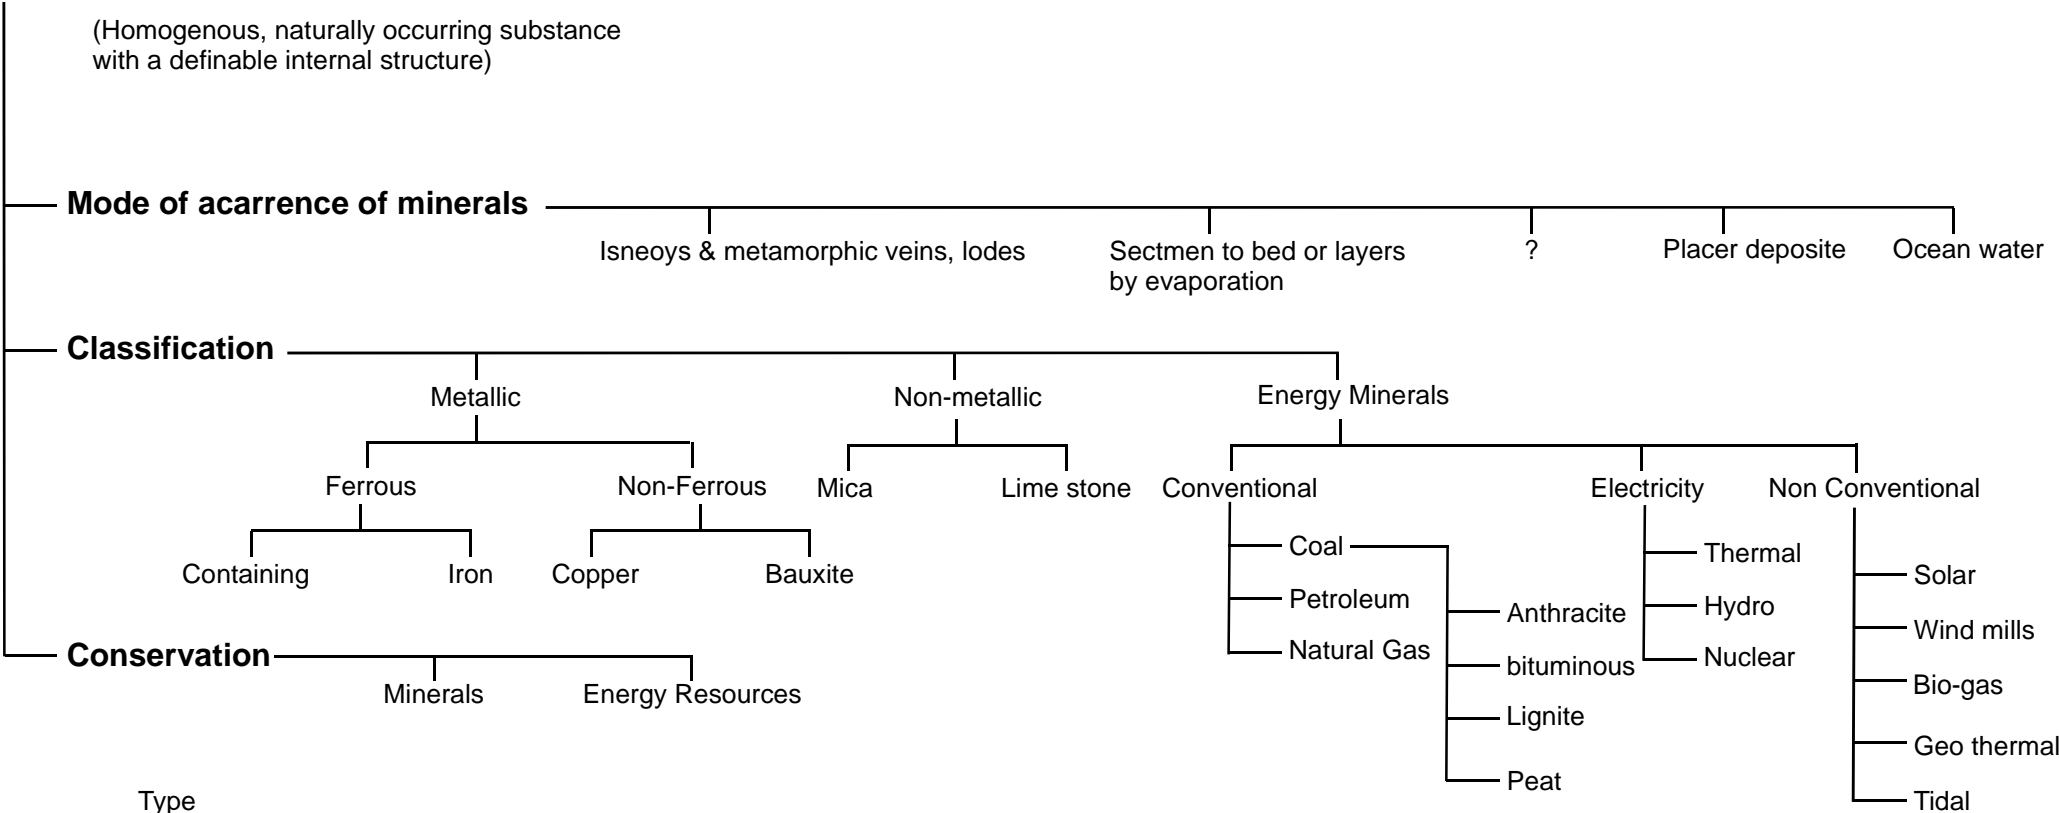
(Homogenous, naturally occurring substance with a definable internal structure)

Mode of acarrence of minerals

Isneoys & metamorphic veins, lodes

Sectmen to bed or layers by evaporation

?

Placer deposite

Ocean water

Classification

Metallic

Non-metallic

Energy Minerals

Ferrous

Non-Ferrous

Mica

Lime stone

Conventional

Electricity

Non Conventional

Containing

Iron

Copper

Bauxite

Coal

Petroleum

Natural Gas

Anthracite

bituminous

Lignite

Peat

Thermal

Hydro

Nuclear

Solar

Wind mills

Bio-gas

Geo thermal

Tidal

Conservation

Minerals

Energy Resources

Type